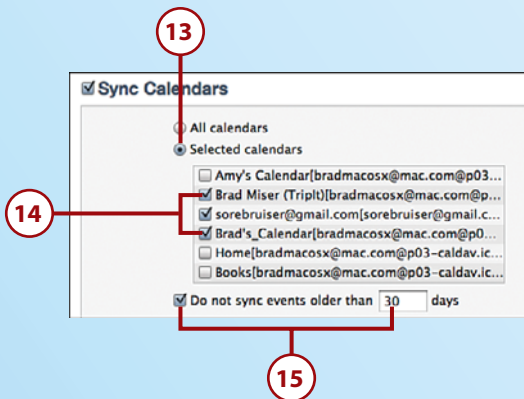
13

Sync Calendars

All calendars

Selected calendars

14

Amy's Calendar[bradmacosx@mac.com@p03...

Brad Miser (Triplt)[bradmacosx@mac.com@p...

sorebruiser@gmail.com[sorebruiser@gmail.c...

Brad's_Calendar[bradmacosx@mac.com@p0...

Home[bradmacosx@mac.com@p03-caldav.ic...

Books[bradmacosx@mac.com@p03-caldav.ic...

Do not sync events older than 30 days

15